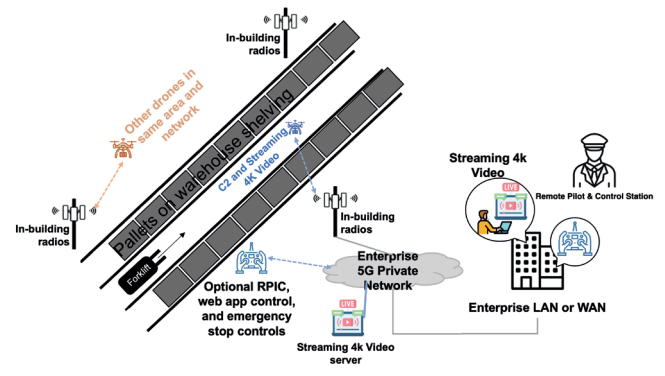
In-building radios

Other drones in same area and network

Pallets on warehouse shelving

C2 and Streaming 4K Video

In-building radios

In-building radios

Forklift

Optional RPIC, web app control, and emergency stop controls

Enterprise 5G Private Network

LIVE

Streaming 4k Video server

Streaming 4k Video

LIVE

Remote Pilot & Control Station

Enterprise LAN or WAN